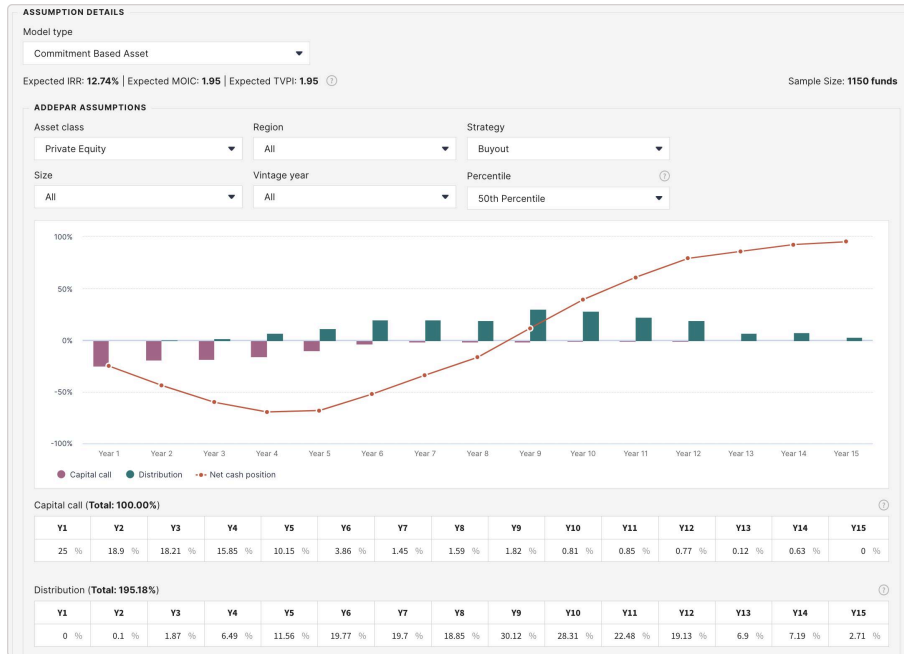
ASSUMPTION DETAILS

Model type

Commitment Based Asset

Expected IRR: **12.74%** | Expected MOIC: **1.95** | Expected TVPI: **1.95**

Sample Size: **1150 funds**

ADDEPAR ASSUMPTIONS

Asset class
Private Equity

Region
All

Strategy
Buyout

Size
All

Vintage year
All

Percentile
50th Percentile

100%
50%
0%
-50%
-100%

Year 1, Year 2, Year 3, Year 4, Year 5, Year 6, Year 7, Year 8, Year 9, Year 10, Year 11, Year 12, Year 13, Year 14, Year 15

Capital call   Distribution   Net cash position

Capital call (**Total: 100.00%**)

| Y1 | Y2 | Y3 | Y4 | Y5 | Y6 | Y7 | Y8 | Y9 | Y10 | Y11 | Y12 | Y13 | Y14 | Y15 |
|---|---|---|---|---|---|---|---|---|---|---|---|---|---|---|
| 25 % | 18.9 % | 18.21 % | 15.85 % | 10.15 % | 3.86 % | 1.45 % | 1.59 % | 1.82 % | 0.81 % | 0.85 % | 0.77 % | 0.12 % | 0.63 % | 0 % |

Distribution (**Total: 195.18%**)

| Y1 | Y2 | Y3 | Y4 | Y5 | Y6 | Y7 | Y8 | Y9 | Y10 | Y11 | Y12 | Y13 | Y14 | Y15 |
|---|---|---|---|---|---|---|---|---|---|---|---|---|---|---|
| 0 % | 0.1 % | 1.87 % | 6.49 % | 11.56 % | 19.77 % | 19.7 % | 18.85 % | 30.12 % | 28.31 % | 22.48 % | 19.13 % | 6.9 % | 7.19 % | 2.71 % |